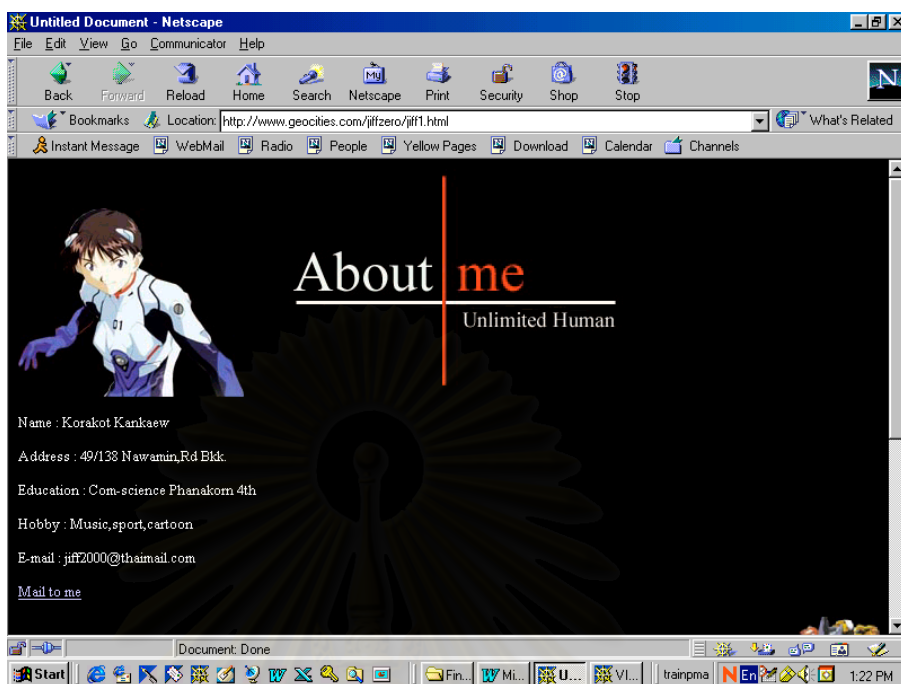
Untitled Document - Netscape

File Edit View Go Communicator Help

Back Forward Reload Home Search Netscape Print Security Shop Stop

Bookmarks Location: http://www.geocities.com/jiffzero/jiff1.html What's Related

Instant Message WebMail Radio People Yellow Pages Download Calendar Channels

About me

Unlimited Human

Name : Korakot Kankaew

Address : 49/138 Nawamin,Rd Bkk.

Education : Com-science Phanakorn 4th

Hobby : Music,sport,cartoon

E-mail : jiff2000@thaimail.com

Mail to me

Document: Done

Start Fin... Mi... U... VI... trainpma En 1:22 PM